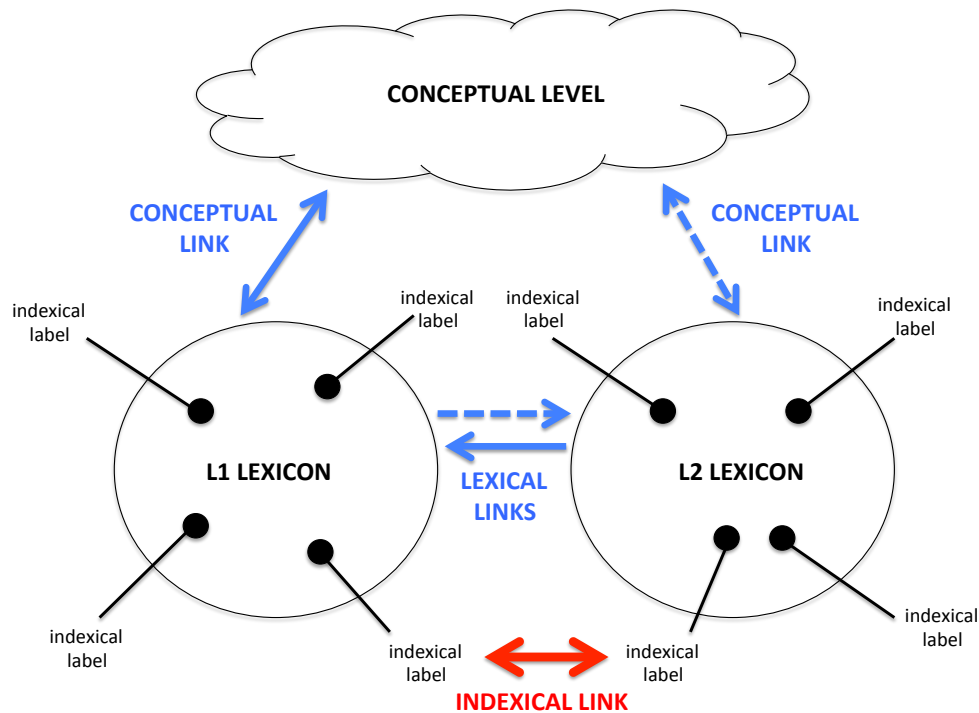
CONCEPTUAL LEVEL

CONCEPTUAL LINK

CONCEPTUAL LINK

indexical label

indexical label

indexical label

indexical label

L1 LEXICON

LEXICAL LINKS

L2 LEXICON

indexical label

indexical label

indexical label

indexical label

indexical label

INDEXICAL LINK